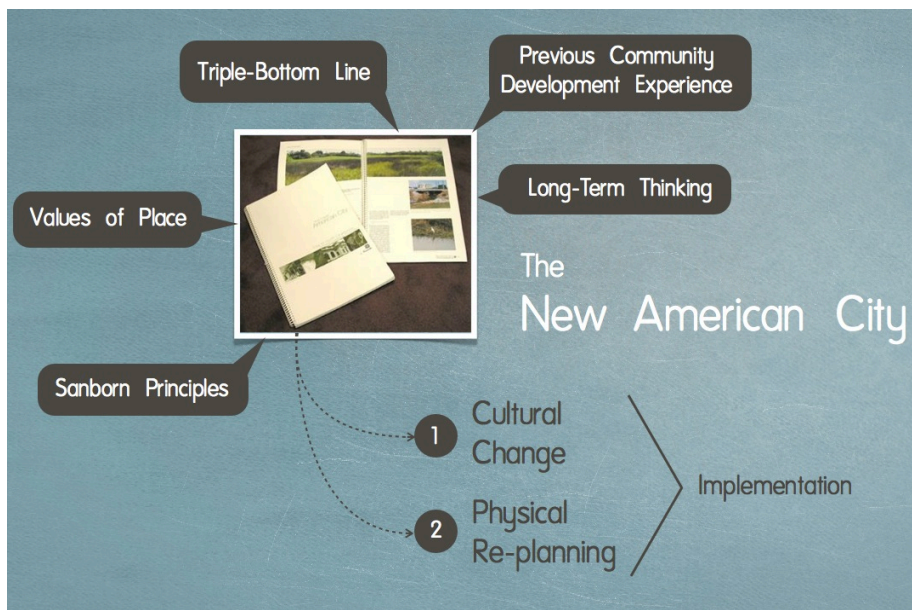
Triple-Bottom Line

Previous Community Development Experience

Long-Term Thinking

Values of Place

Sanborn Principles

The New American City

1 Cultural Change

2 Physical Re-planning

Implementation